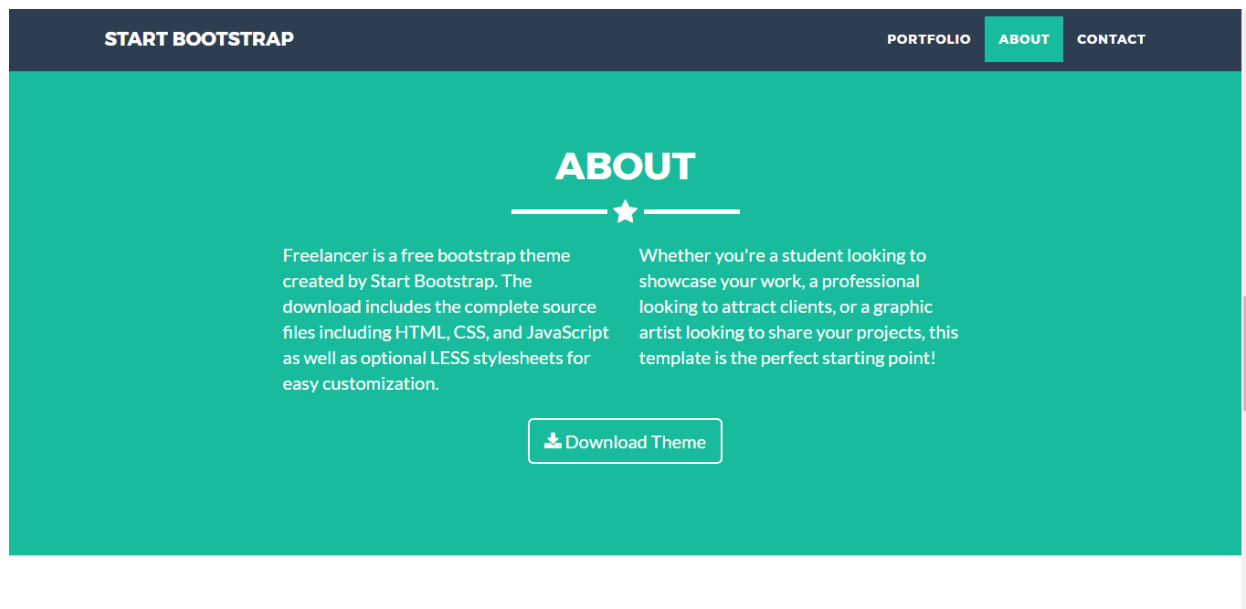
START BOOTSTRAP

PORTFOLIO ABOUT CONTACT

ABOUT

Freelancer is a free bootstrap theme created by Start Bootstrap. The download includes the complete source files including HTML, CSS, and JavaScript as well as optional LESS stylesheets for easy customization.

Whether you're a student looking to showcase your work, a professional looking to attract clients, or a graphic artist looking to share your projects, this template is the perfect starting point!

Download Theme